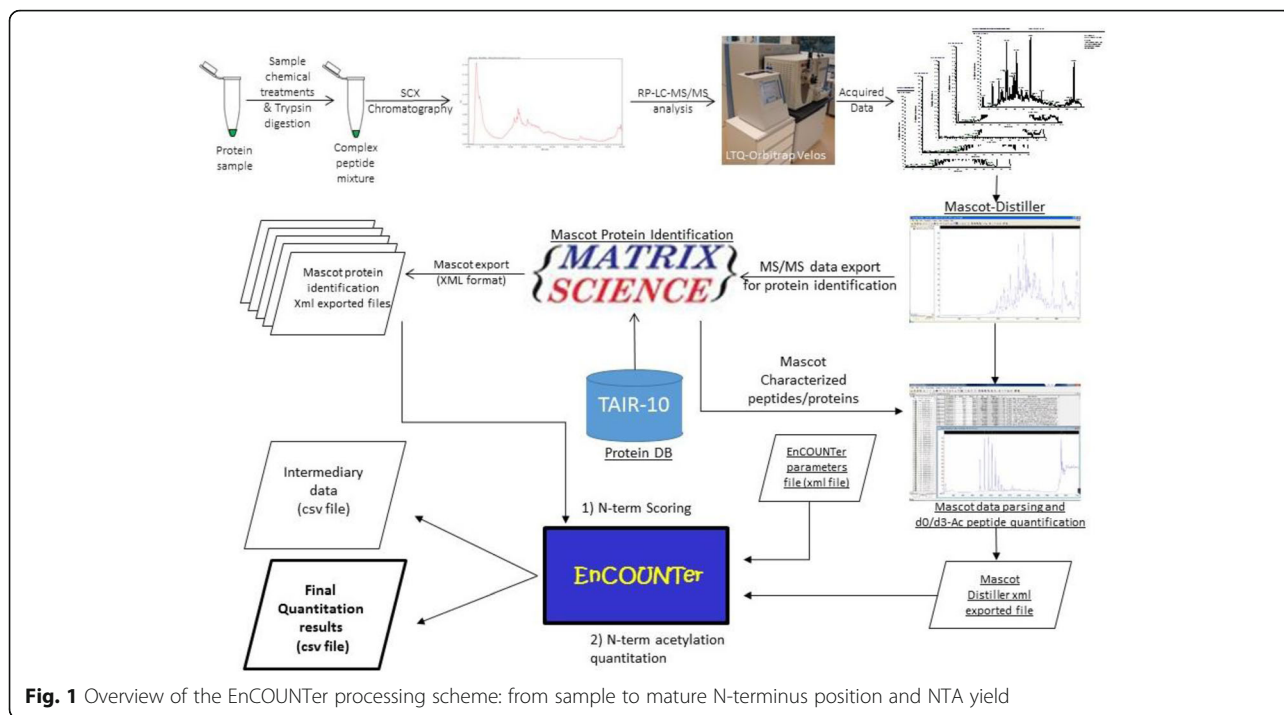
Sample chemical treatments & Trypsin digestion

Protein sample

Complex peptide mixture

SCX Chromatography

RP-LC-MS/MS analysis

LTQ-Orbitrap Velos

Acquired Data

Mascot-Distiller

Mascot Protein Identification

MATRIX SCIENCE

MS/MS data export for protein identification

Mascot export (XML format)

Mascot protein identification Xml exported files

TAIR-10

Protein DB

Mascot Characterized peptides/proteins

EnCOUNTer parameters file (xml file)

Mascot data parsing and d0/d3-Ac peptide quantification

Intermediary data (csv file)

1) N-term Scoring

EnCOUNTer

Final Quantitation results (csv file)

2) N-term acetylation quantitation

Mascot Distiller xml exported file

**Fig. 1** Overview of the EnCOUNTer processing scheme: from sample to mature N-terminus position and NTA yield